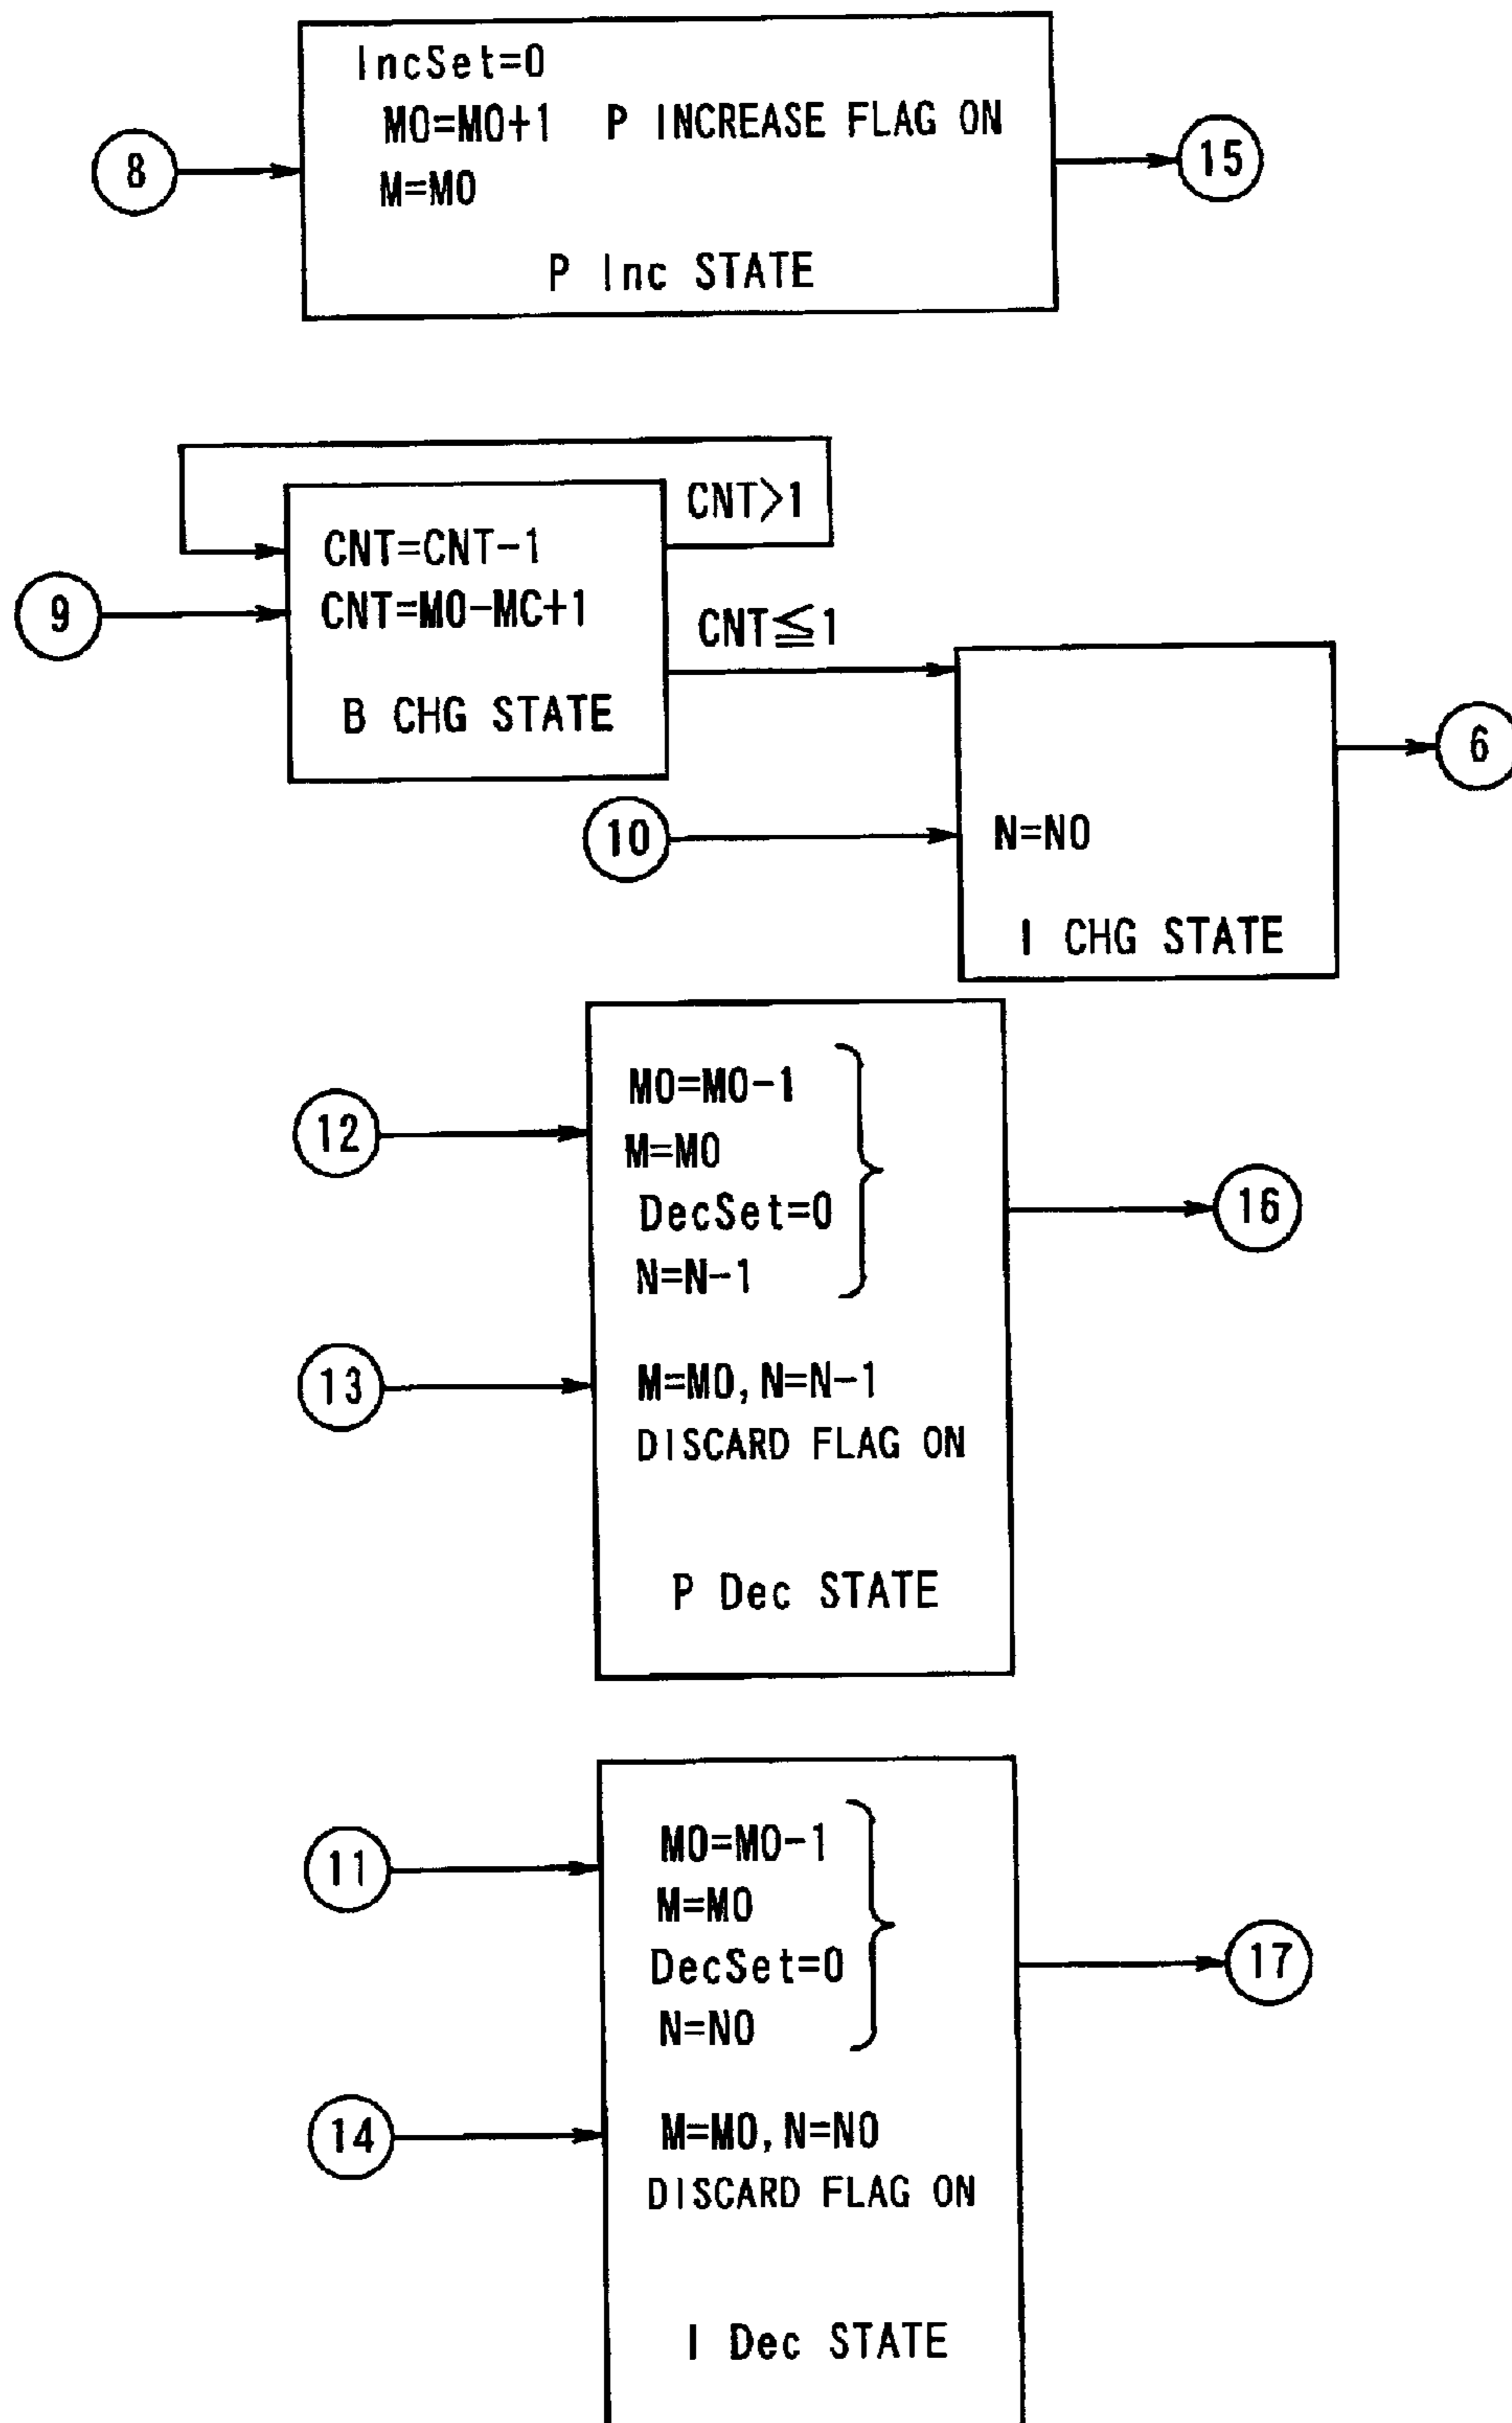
8
IncSet=0
M0=M0+1 P INCREASE FLAG ON
M=M0
P Inc STATE
15

CNT>1
9
CNT=CNT-1
CNT=M0-MC+1
B CHG STATE
CNT≦1
10
N=N0
I CHG STATE
6

12
M0=M0-1
M=M0
DecSet=0
N=N-1
16
13
M=M0, N=N-1
DISCARD FLAG ON
P Dec STATE

11
M0=M0-1
M=M0
DecSet=0
N=N0
17
14
M=M0, N=N0
DISCARD FLAG ON
I Dec STATE